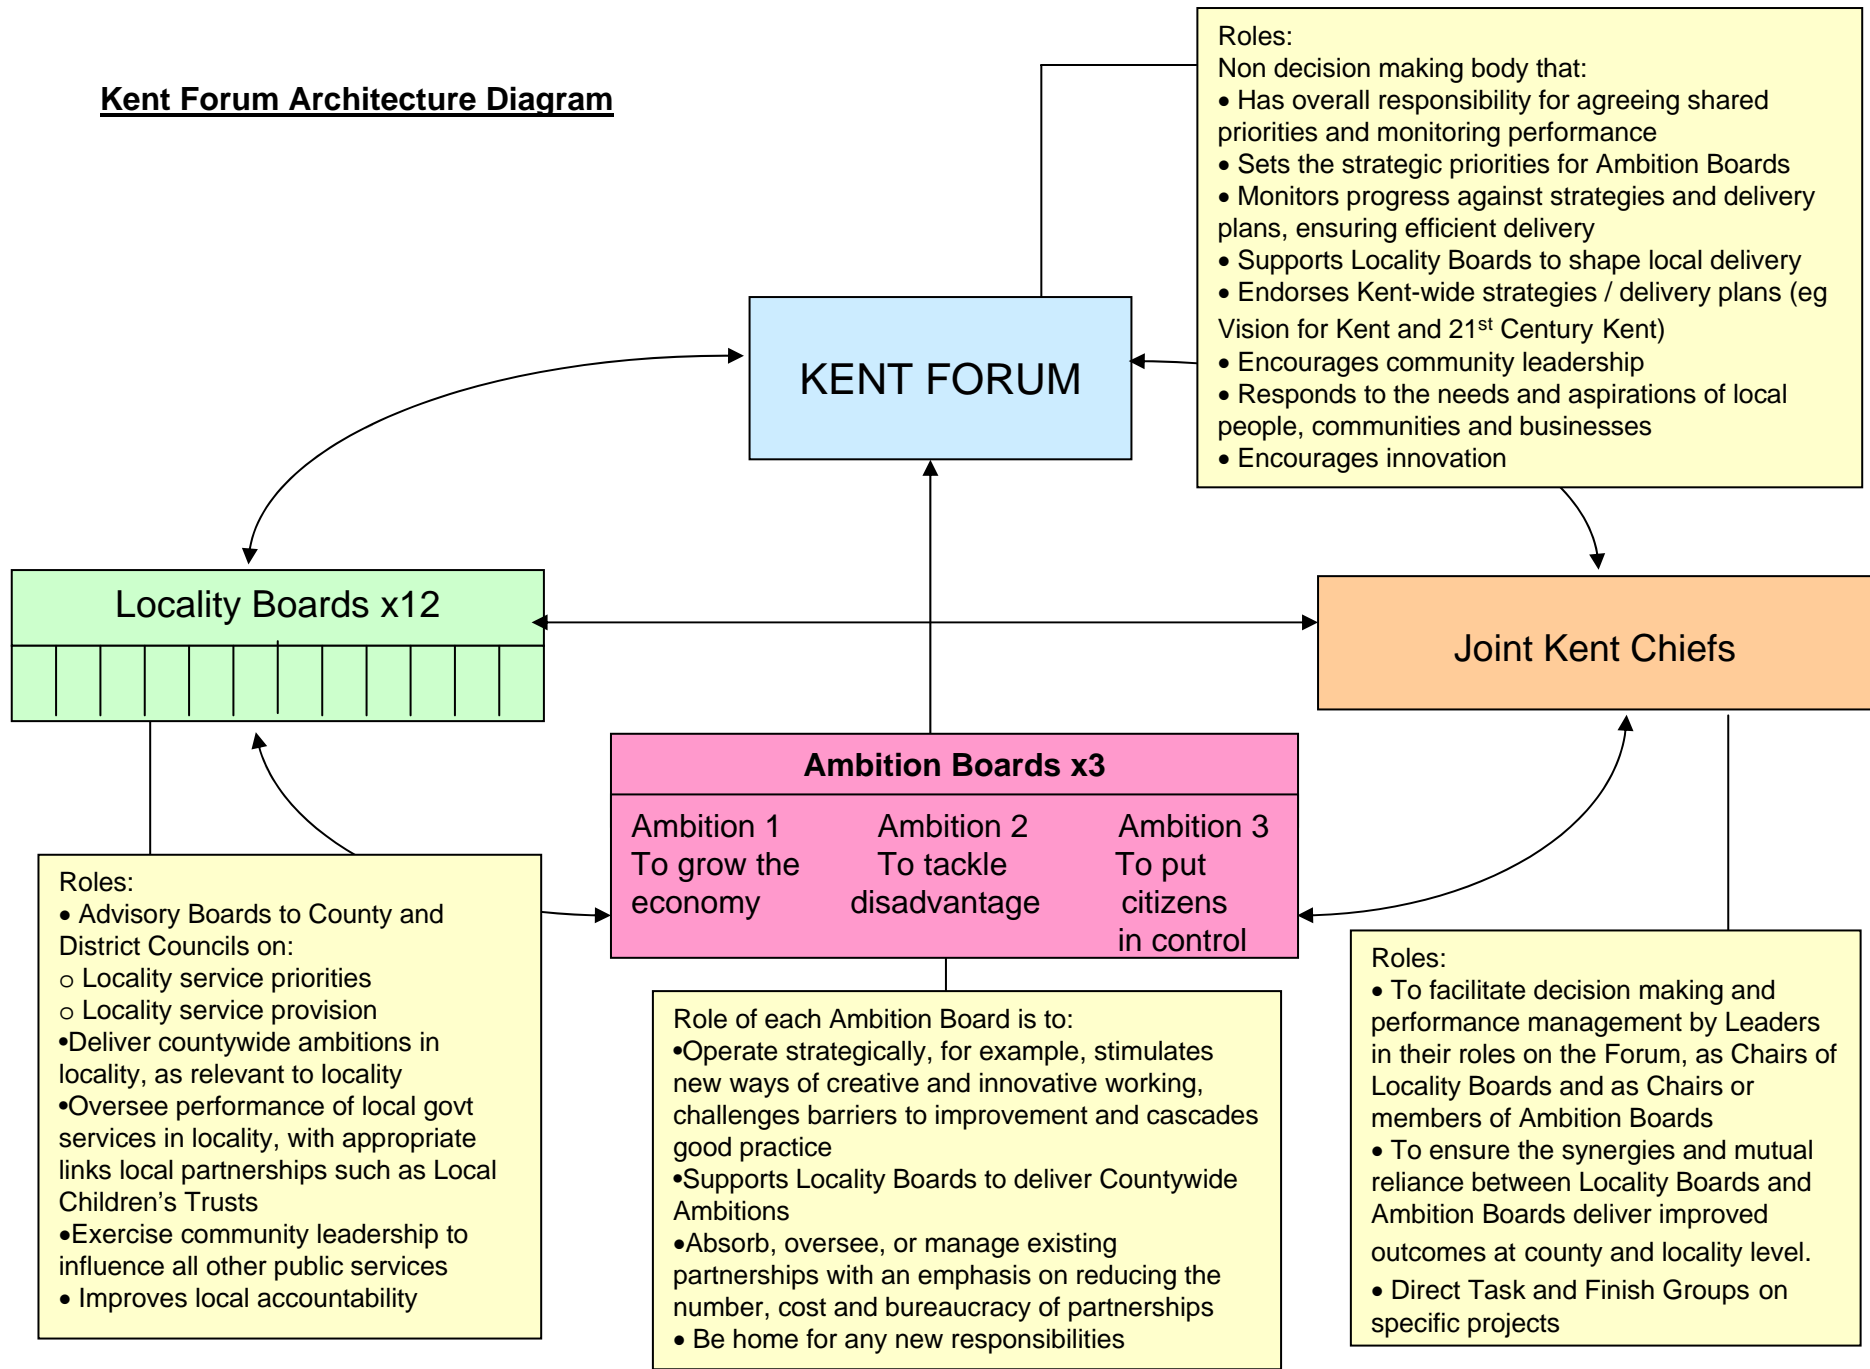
Kent Forum Architecture Diagram

Roles:
Non decision making body that:
• Has overall responsibility for agreeing shared priorities and monitoring performance
• Sets the strategic priorities for Ambition Boards
• Monitors progress against strategies and delivery plans, ensuring efficient delivery
• Supports Locality Boards to shape local delivery
• Endorses Kent-wide strategies / delivery plans (eg Vision for Kent and 21$^{st}$ Century Kent)
• Encourages community leadership
• Responds to the needs and aspirations of local people, communities and businesses
• Encourages innovation

KENT FORUM

Locality Boards x12

Joint Kent Chiefs

Ambition Boards x3

Ambition 1
To grow the economy

Ambition 2
To tackle disadvantage

Ambition 3
To put citizens in control

Roles:
• Advisory Boards to County and District Councils on:
o Locality service priorities
o Locality service provision
•Deliver countywide ambitions in locality, as relevant to locality
•Oversee performance of local govt services in locality, with appropriate links local partnerships such as Local Children's Trusts
•Exercise community leadership to influence all other public services
• Improves local accountability

Role of each Ambition Board is to:
•Operate strategically, for example, stimulates new ways of creative and innovative working, challenges barriers to improvement and cascades good practice
•Supports Locality Boards to deliver Countywide Ambitions
•Absorb, oversee, or manage existing partnerships with an emphasis on reducing the number, cost and bureaucracy of partnerships
• Be home for any new responsibilities

Roles:
• To facilitate decision making and performance management by Leaders in their roles on the Forum, as Chairs of Locality Boards and as Chairs or members of Ambition Boards
• To ensure the synergies and mutual reliance between Locality Boards and Ambition Boards deliver improved outcomes at county and locality level.
• Direct Task and Finish Groups on specific projects